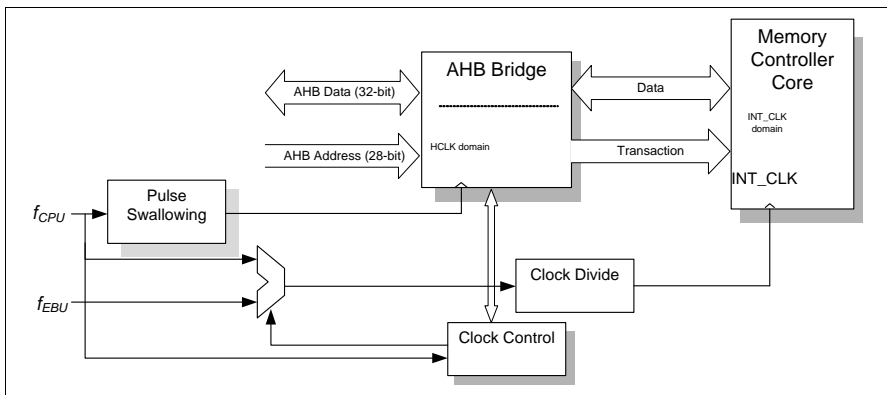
AHB Bridge

Memory Controller Core

AHB Data (32-bit)

AHB Address (28-bit)

HCLK domain

Data

Transaction

INT_CLK domain

INT_CLK

$f_{CPU}$

Pulse Swallowing

$f_{EBU}$

Clock Divide

Clock Control